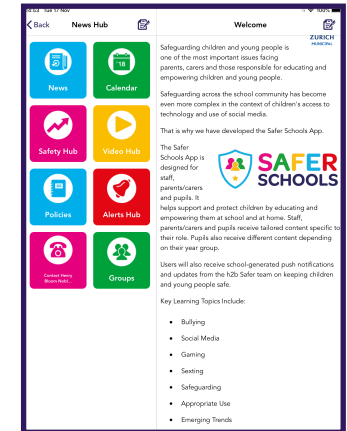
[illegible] Sat 17 Nov

100%

Back

News Hub

News

Calendar

18

Safety Hub

Video Hub

Policies

Alerts Hub

Contact Henry Bloom Nobl...

Groups

Welcome

ZURICH MUNICIPAL

Safeguarding children and young people is one of the most important issues facing parents, carers and those responsible for educating and empowering children and young people.

Safeguarding across the school community has become even more complex in the context of children's access to technology and use of social media.

That is why we have developed the Safer Schools App.

The Safer Schools App is designed for staff, parents/carers and pupils. It helps support and protect children by educating and empowering them at school and at home. Staff, parents/carers and pupils receive tailored content specific to their role. Pupils also receive different content depending on their year group.

SAFER SCHOOLS

Users will also receive school-generated push notifications and updates from the h2b Safer team on keeping children and young people safe.

Key Learning Topics Include:

• Bullying

• Social Media

• Gaming

• Sexting

• Safeguarding

• Appropriate Use

• Emerging Trends